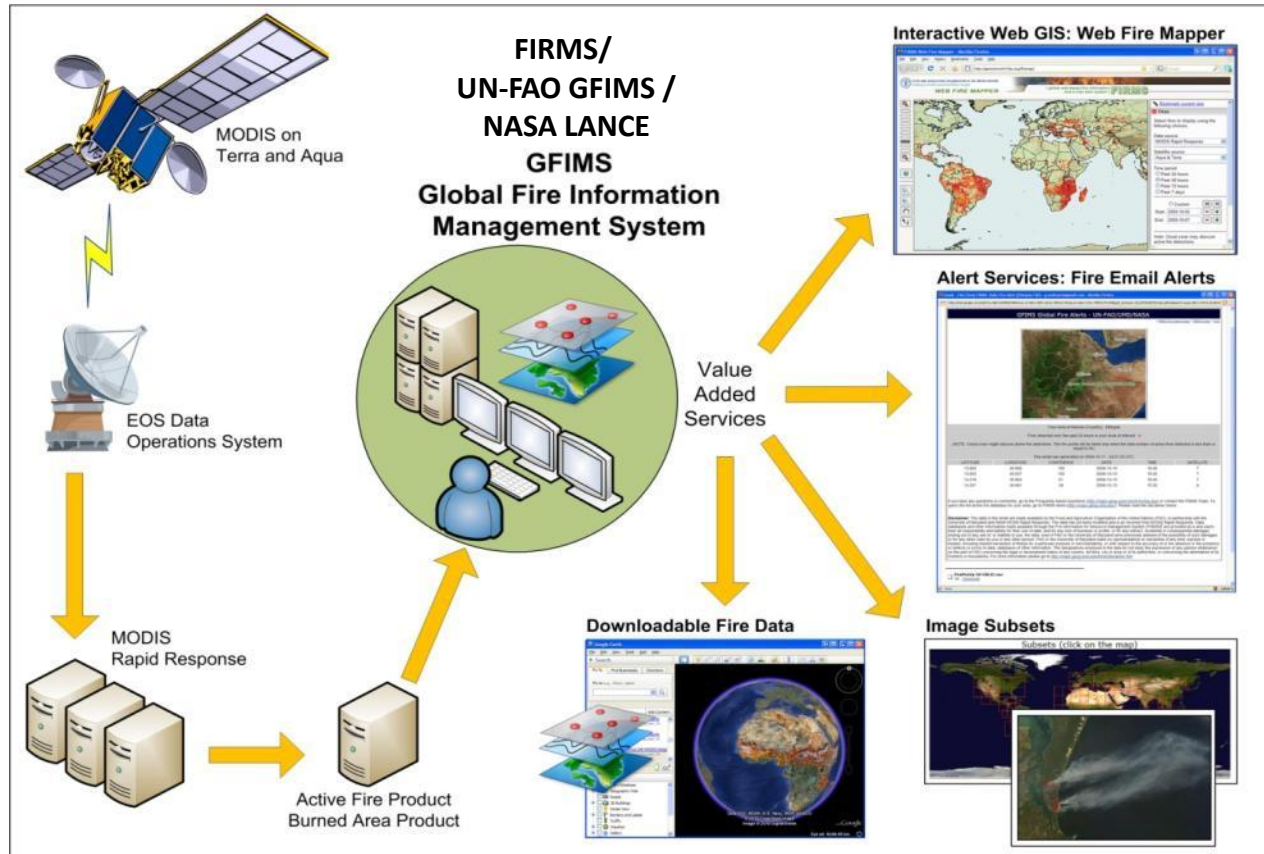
FIRMS/
UN-FAO GFIMS /
NASA LANCE
GFIMS
Global Fire Information
Management System

MODIS on
Terra and Aqua

EOS Data
Operations System

MODIS
Rapid Response

Active Fire Product
Burned Area Product

Value
Added
Services

Interactive Web GIS: Web Fire Mapper

WEB FIRE MAPPER

FIRMS

Alert Services: Fire Email Alerts

GFIMS Global Fire Alerts - UN-FAO/UMD/NASA

Downloadable Fire Data

Image Subsets

Subsets (click on the map)